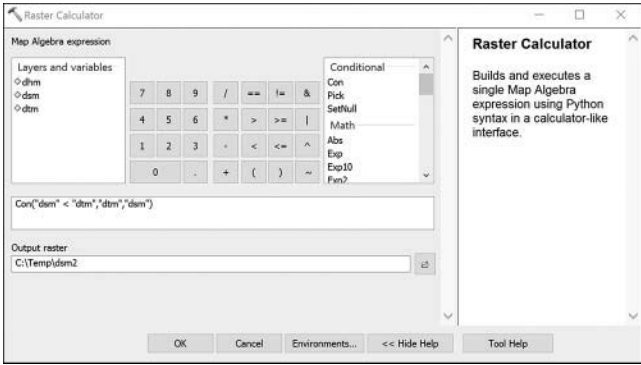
Raster Calculator

Map Algebra expression

Layers and variables
dhm
dsm
dtm

| 7 | 8 | 9 | / | == | != | & |
|---|---|---|---|---|---|---|
| 4 | 5 | 6 | * | > | >= | \| |
| 1 | 2 | 3 | - | < | <= | ^ |
| 0 | | . | + | ( | ) | ~ |

Conditional
Con
Pick
SetNull
Math
Abs
Exp
Exp10
Exp2

Con("dsm" < "dtm","dtm","dsm")

Output raster
C:\Temp\dsm2

OK Cancel Environments... << Hide Help Tool Help

Raster Calculator

Builds and executes a single Map Algebra expression using Python syntax in a calculator-like interface.